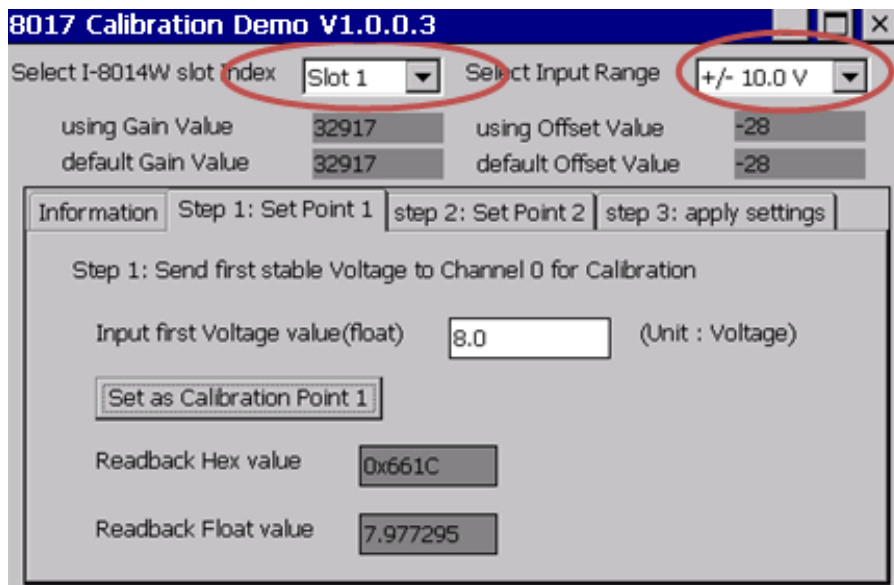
8017 Calibration Demo V1.0.0.3

Select I-8014W slot index Slot 1

Select Input Range +/- 10.0 V

using Gain Value 32917

using Offset Value -28

default Gain Value 32917

default Offset Value -28

Information | Step 1: Set Point 1 | step 2: Set Point 2 | step 3: apply settings

Step 1: Send first stable Voltage to Channel 0 for Calibration

Input first Voltage value(float) 8.0 (Unit : Voltage)

Set as Calibration Point 1

Readback Hex value 0x661C

Readback Float value 7.977295